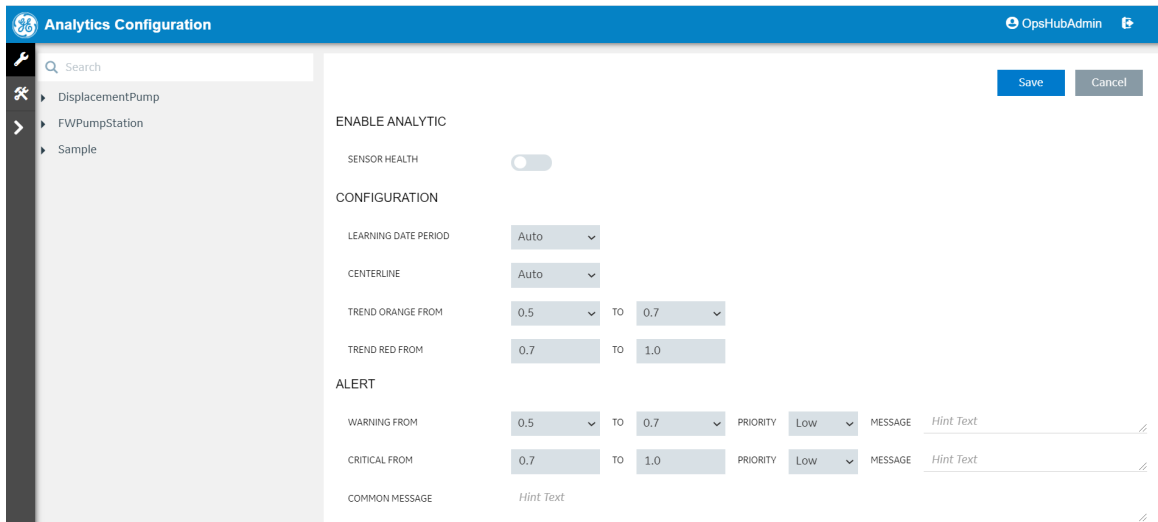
Analytics Configuration

OpsHubAdmin

Search

DisplacementPump

FWPumpStation

Sample

Save

Cancel

ENABLE ANALYTIC

SENSOR HEALTH

CONFIGURATION

LEARNING DATE PERIOD Auto

CENTERLINE Auto

TREND ORANGE FROM 0.5 TO 0.7

TREND RED FROM 0.7 TO 1.0

ALERT

WARNING FROM 0.5 TO 0.7 PRIORITY Low MESSAGE Hint Text

CRITICAL FROM 0.7 TO 1.0 PRIORITY Low MESSAGE Hint Text

COMMON MESSAGE Hint Text